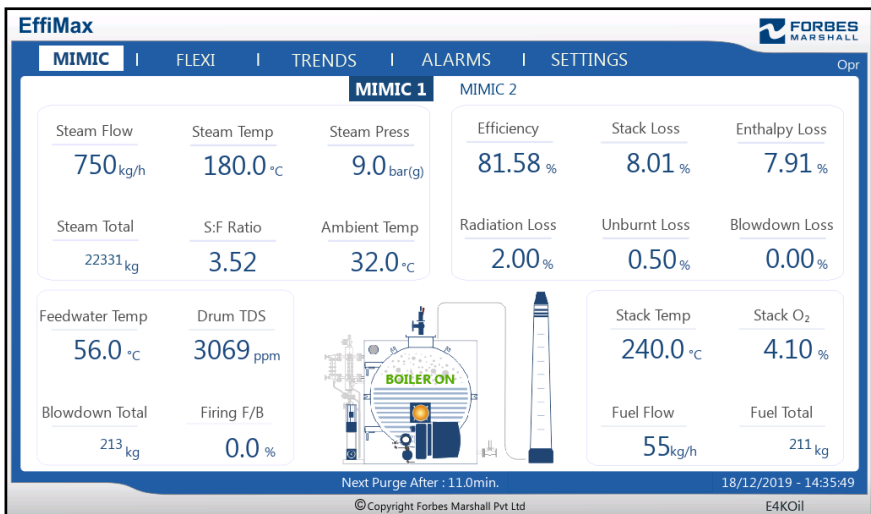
EffiMax

FORBES MARSHALL

MIMIC | FLEXI | TRENDS | ALARMS | SETTINGS

Opr

MIMIC 1 MIMIC 2

Steam Flow
750 kg/h

Steam Temp
180.0 °C

Steam Press
9.0 bar(g)

Steam Total
22331 kg

S:F Ratio
3.52

Ambient Temp
32.0 °C

Efficiency
81.58 %

Stack Loss
8.01 %

Enthalpy Loss
7.91 %

Radiation Loss
2.00 %

Unburnt Loss
0.50 %

Blowdown Loss
0.00 %

Feedwater Temp
56.0 °C

Drum TDS
3069 ppm

Blowdown Total
213 kg

Firing F/B
0.0 %

BOILER ON

Stack Temp
240.0 °C

Stack $O_2$
4.10 %

Fuel Flow
55 kg/h

Fuel Total
211 kg

Next Purge After : 11.0min.

18/12/2019 - 14:35:49

©Copyright Forbes Marshall Pvt Ltd

E4KOil